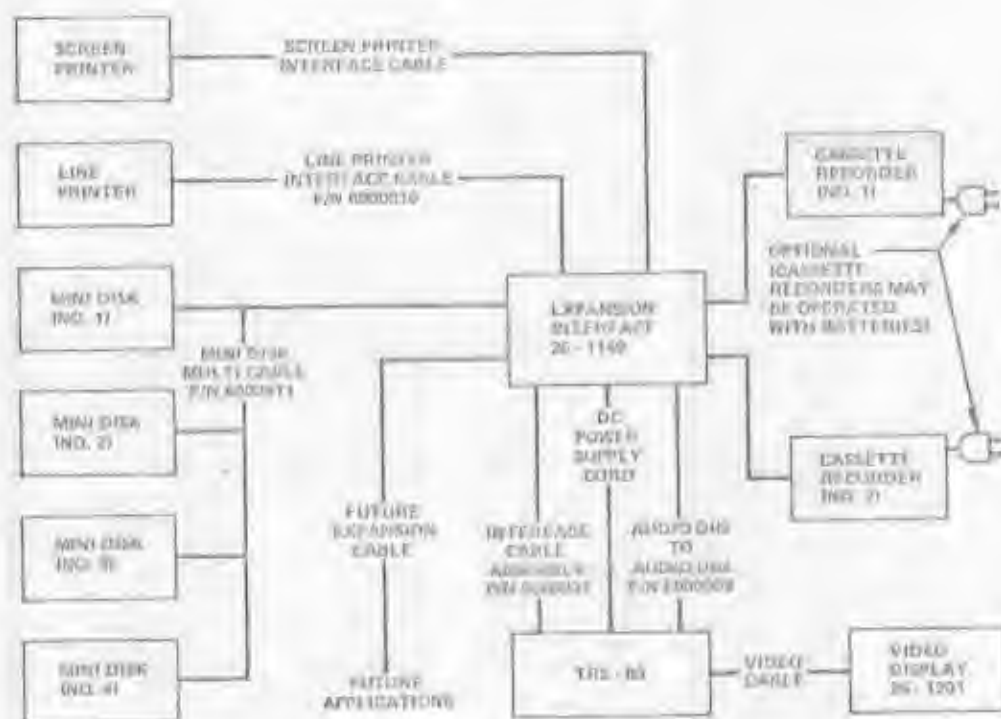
SCREEN PRINTER

SCREEN PRINTER INTERFACE CABLE

LINE PRINTER

LINE PRINTER INTERFACE CABLE P/N 8900010

CASSETTE RECORDER (NO. 1)

MINI DISK (NO. 1)

EXPANSION INTERFACE 26 - 1140

OPTIONAL (CASSETTE RECORDERS MAY BE OPERATED WITH BATTERIES)

MINI DISK MULTI CABLE P/N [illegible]

MINI DISK (NO. 2)

DC POWER SUPPLY CORD

CASSETTE RECORDER (NO. 2)

MINI DISK (NO. 3)

FUTURE EXPANSION CABLE

INTERFACE CABLE ASSEMBLY P/N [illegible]

AUDIO DIN TO AUDIO DIN P/N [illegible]

MINI DISK (NO. 4)

FUTURE APPLICATIONS

TRS - 80

VIDEO CABLE

VIDEO DISPLAY 26 - 1201